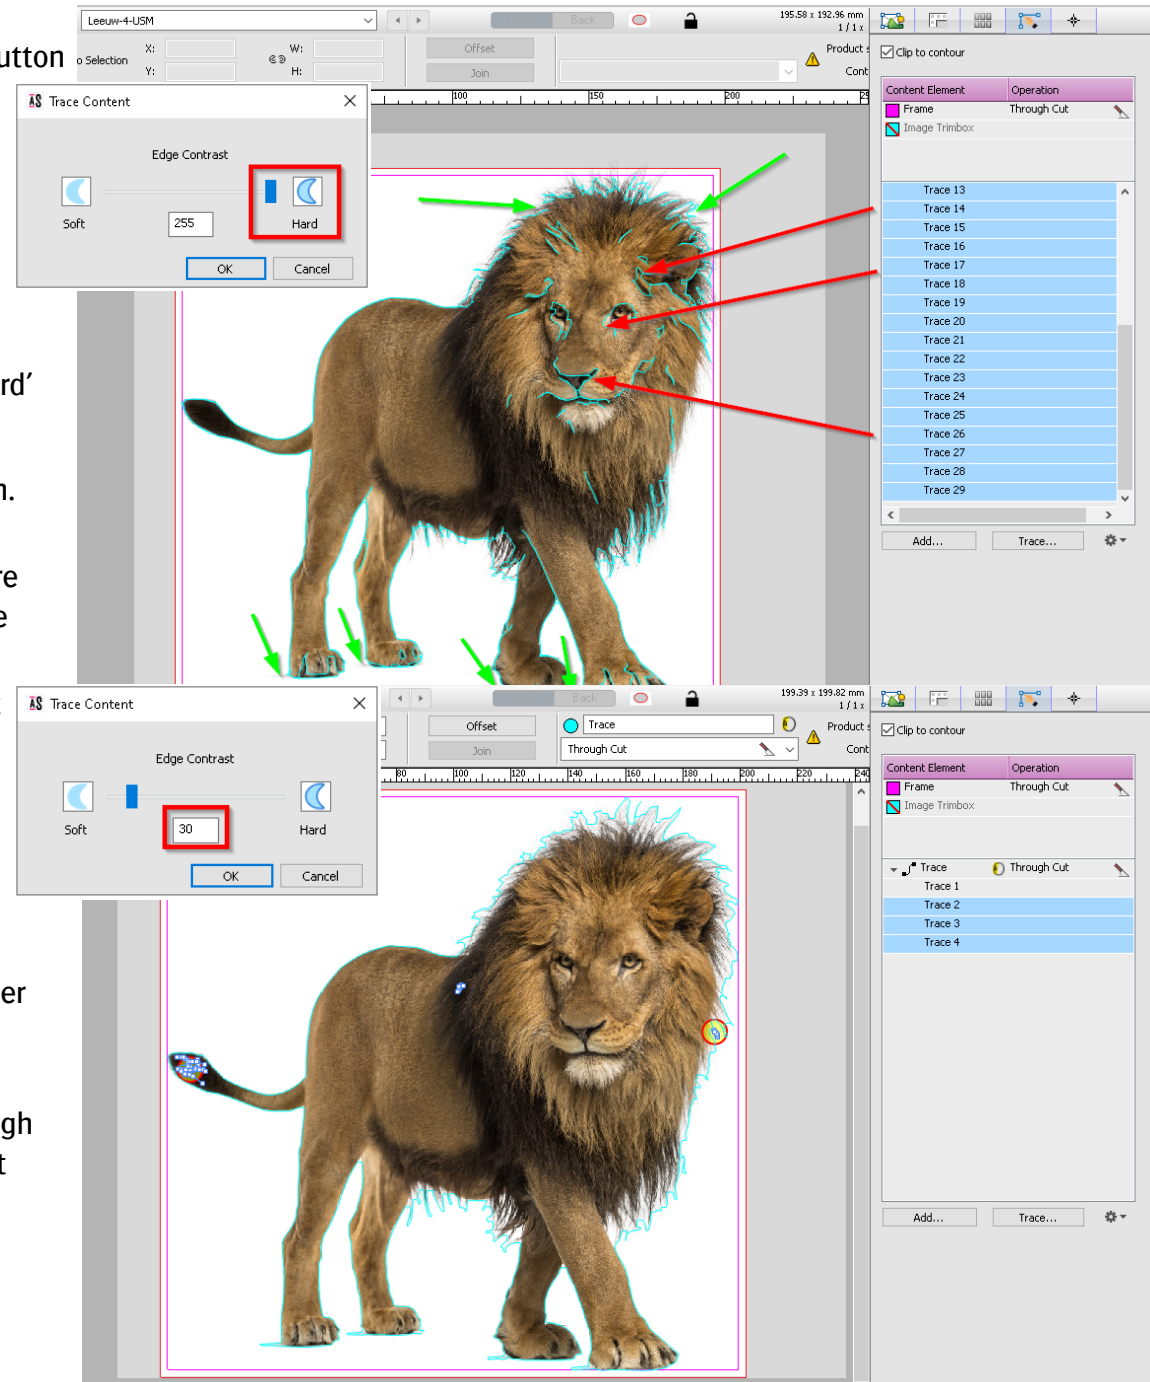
utton

rd'

n.

re
e

er

gh
t

Leeuw-4-USM

Back

195.58 x 192.96 mm
1 / 1 x

o Selection X: Y: W: H:

Offset
Join

Product
Cont

Clip to contour

| Content Element | Operation |
|---|---|
| Frame | Through Cut |
| Image Trimbox | |

Trace 13
Trace 14
Trace 15
Trace 16
Trace 17
Trace 18
Trace 19
Trace 20
Trace 21
Trace 22
Trace 23
Trace 24
Trace 25
Trace 26
Trace 27
Trace 28
Trace 29

Add... Trace...

Trace Content

Edge Contrast

Soft 255 Hard

OK Cancel

100 150 200

Trace Content

Edge Contrast

Soft 30 Hard

OK Cancel

Back

199.39 x 199.82 mm
1 / 1 x

Offset
Join

Trace
Through Cut

Product
Cont

80 100 120 140 160 180 200 220 240

Clip to contour

| Content Element | Operation |
|---|---|
| Frame | Through Cut |
| Image Trimbox | |
| Trace | Through Cut |

Trace 1
Trace 2
Trace 3
Trace 4

Add... Trace...